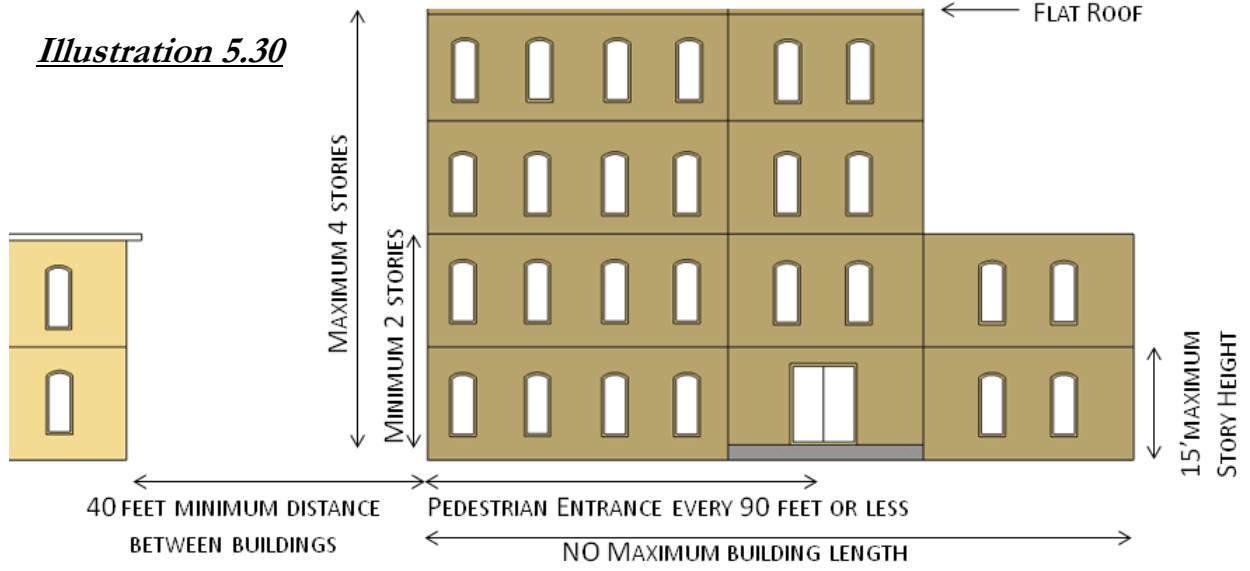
Illustration 5.30

Flat Roof

Maximum 4 stories

Minimum 2 stories

15' maximum Story Height

40 feet minimum distance between buildings

Pedestrian Entrance every 90 feet or less

NO Maximum building length